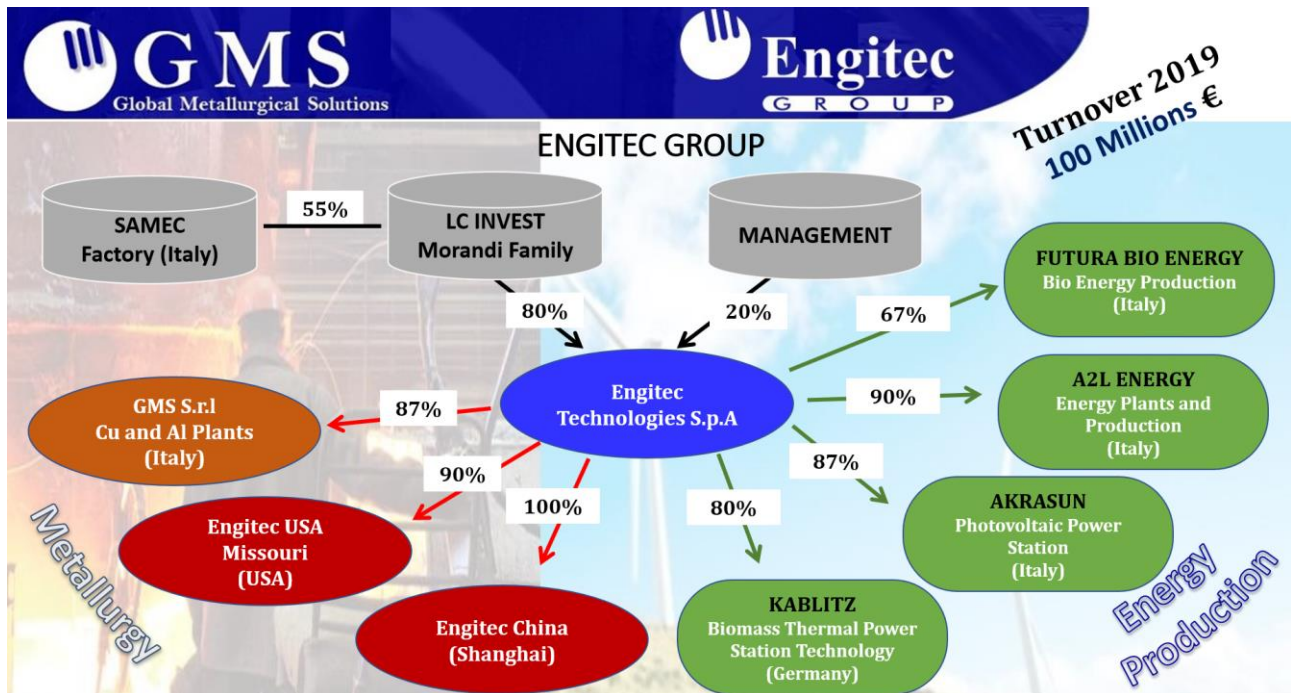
GMS
Global Metallurgical Solutions

Engitec
GROUP

Turnover 2019
100 Millions €

ENGITEC GROUP

SAMEC
Factory (Italy)

55%

LC INVEST
Morandi Family

MANAGEMENT

80%

20%

Engitec
Technologies S.p.A

FUTURA BIO ENERGY
Bio Energy Production
(Italy)

67%

90%

A2L ENERGY
Energy Plants and Production
(Italy)

87%

AKRASUN
Photovoltaic Power Station
(Italy)

80%

KABLITZ
Biomass Thermal Power Station Technology
(Germany)

87%

GMS S.r.l
Cu and Al Plants
(Italy)

90%

Engitec USA
Missouri
(USA)

100%

Engitec China
(Shanghai)

Metallurgy

Energy Production